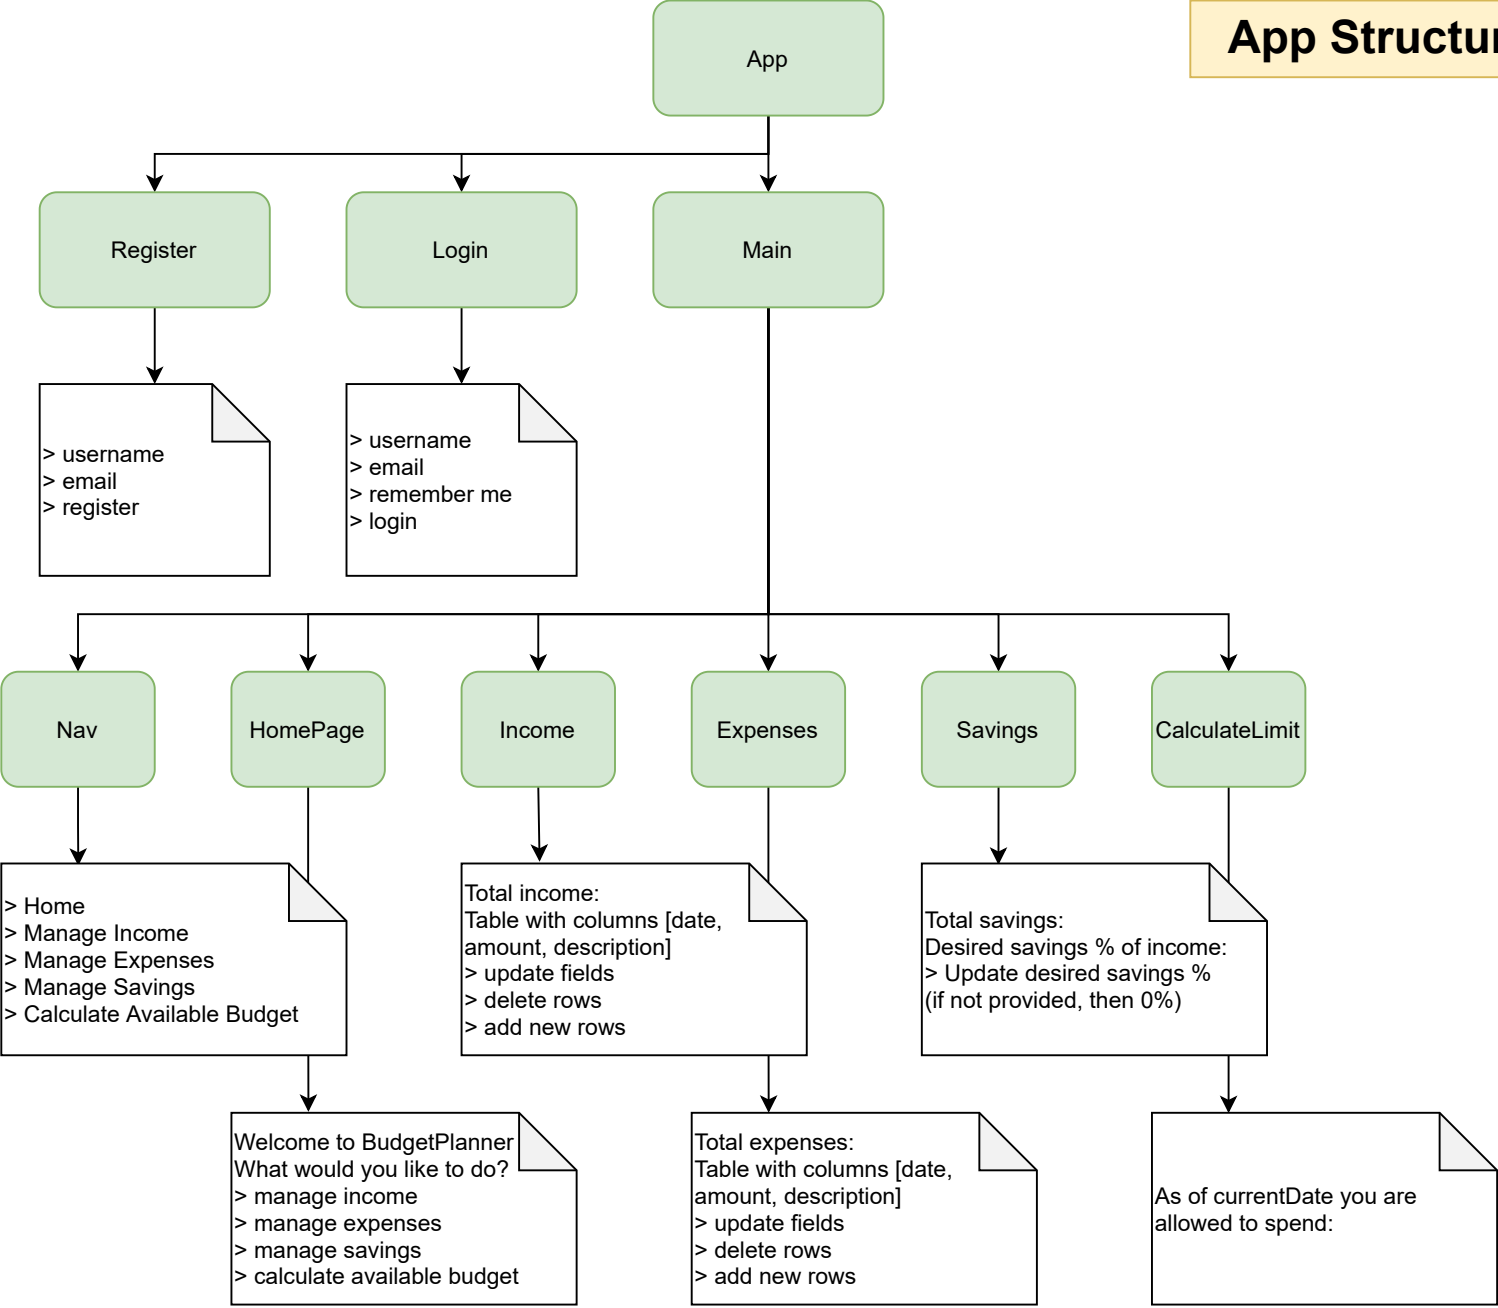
App Structur

App

Register

Login

Main

> username
> email
> register

> username
> email
> remember me
> login

Nav

HomePage

Income

Expenses

Savings

CalculateLimit

> Home
> Manage Income
> Manage Expenses
> Manage Savings
> Calculate Available Budget

Total income:
Table with columns [date, amount, description]
> update fields
> delete rows
> add new rows

Total savings:
Desired savings % of income:
> Update desired savings %
(if not provided, then 0%)

Welcome to BudgetPlanner
What would you like to do?
> manage income
> manage expenses
> manage savings
> calculate available budget

Total expenses:
Table with columns [date, amount, description]
> update fields
> delete rows
> add new rows

As of currentDate you are allowed to spend: